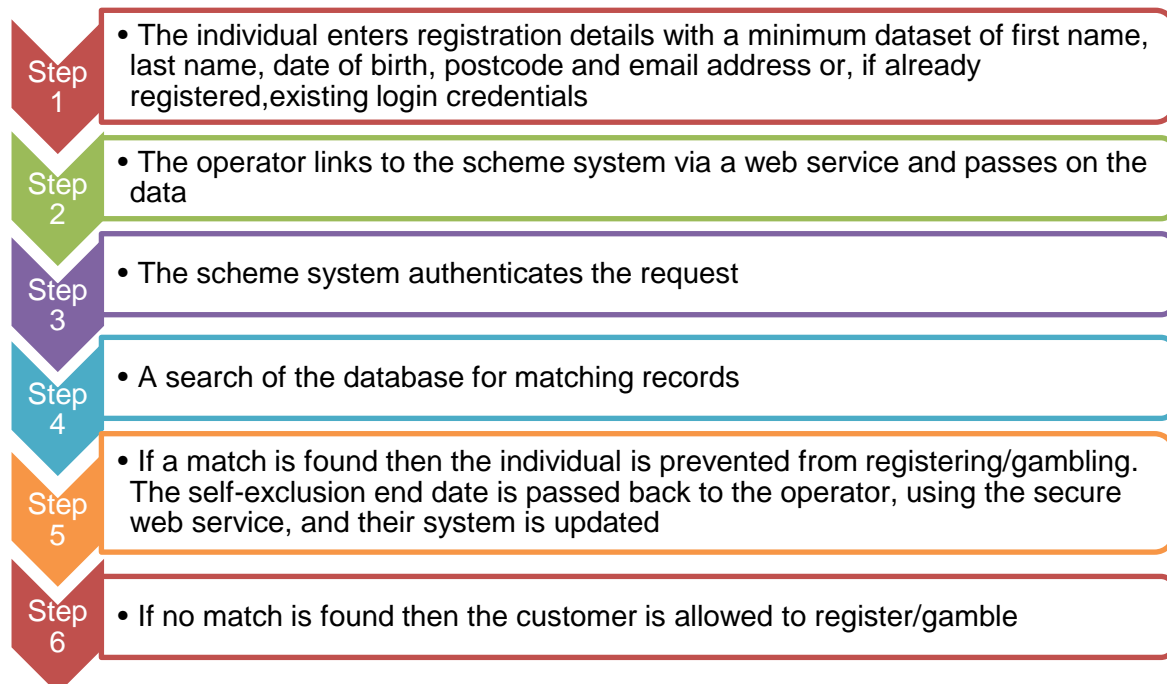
Step 1

• The individual enters registration details with a minimum dataset of first name, last name, date of birth, postcode and email address or, if already registered,existing login credentials

Step 2

• The operator links to the scheme system via a web service and passes on the data

Step 3

• The scheme system authenticates the request

Step 4

• A search of the database for matching records

Step 5

• If a match is found then the individual is prevented from registering/gambling. The self-exclusion end date is passed back to the operator, using the secure web service, and their system is updated

Step 6

• If no match is found then the customer is allowed to register/gamble